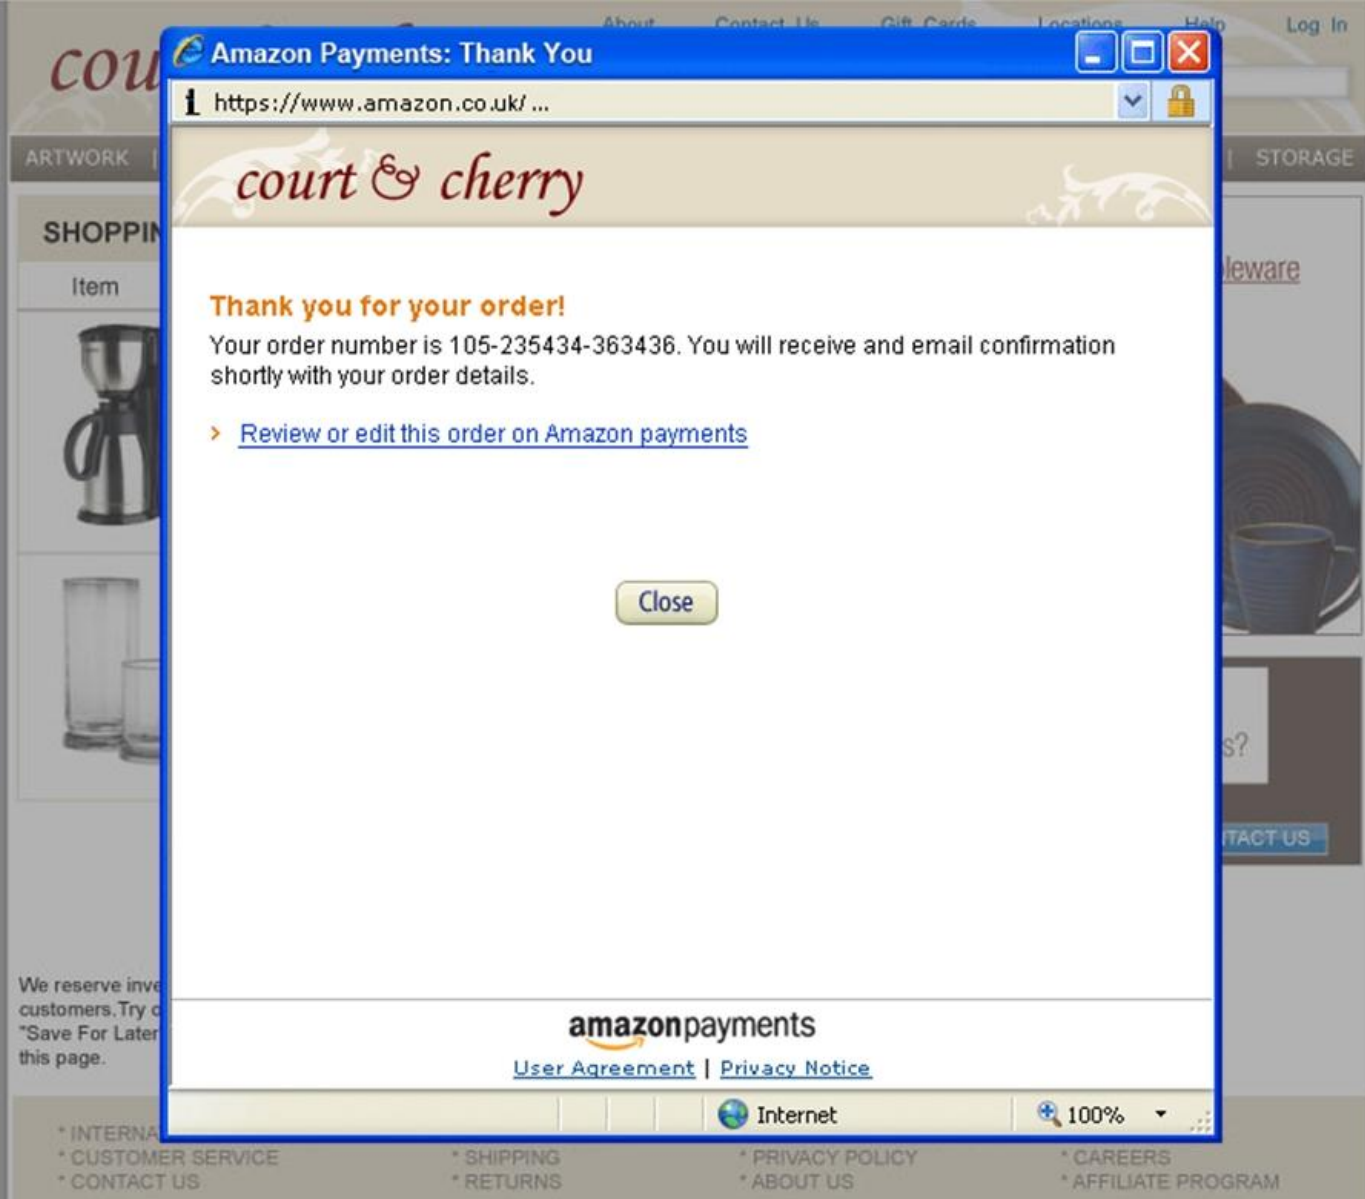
cou

About Contact Us Gift Cards Locations Help Log In

ARTWORK | | STORAGE

SHOPPIN

Item

leware

s?

TACT US

We reserve inve customers.Try c "Save For Later this page.

Amazon Payments: Thank You

https://www.amazon.co.uk/ ...

court & cherry

Thank you for your order!

Your order number is 105-235434-363436. You will receive and email confirmation shortly with your order details.

› Review or edit this order on Amazon payments

Close

amazonpayments

User Agreement | Privacy Notice

Internet

100%

* INTERNA
* CUSTOMER SERVICE
* CONTACT US

* SHIPPING
* RETURNS

* PRIVACY POLICY
* ABOUT US

* CAREERS
* AFFILIATE PROGRAM